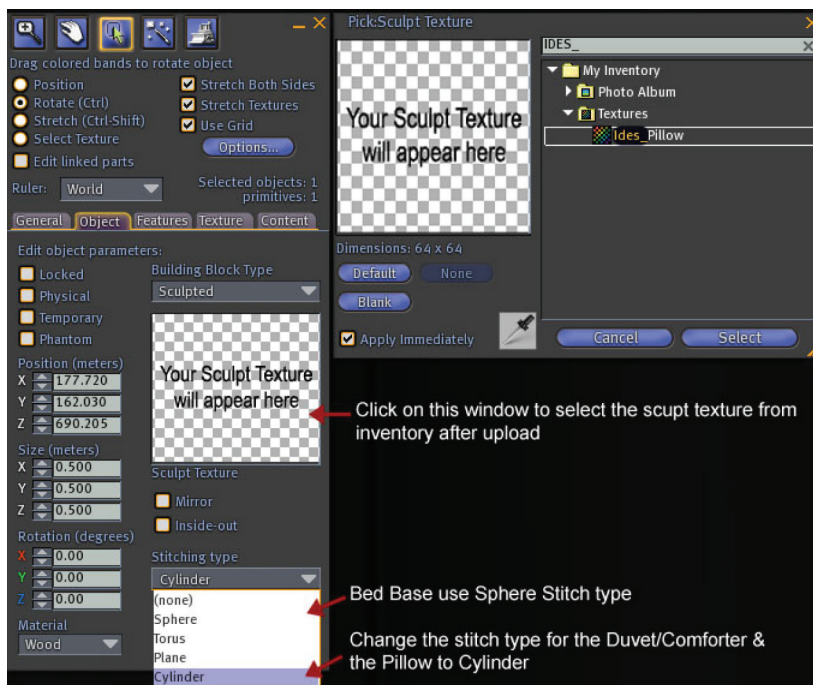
Drag colored bands to rotate object
Position
Rotate (Ctrl)
Stretch (Ctrl-Shift)
Select Texture
Edit linked parts
Stretch Both Sides
Stretch Textures
Use Grid
Options...
Ruler: World
Selected objects: 1
primitives: 1
General Object Features Texture Content
Edit object parameters:
Locked
Physical
Temporary
Phantom
Building Block Type
Sculpted
Position (meters)
X 177.720
Y 162.030
Z 690.205
Your Sculpt Texture will appear here
Size (meters)
X 0.500
Y 0.500
Z 0.500
Sculpt Texture
Mirror
Inside-out
Rotation (degrees)
X 0.00
Y 0.00
Z 0.00
Stitching type
Cylinder
(none)
Sphere
Torus
Plane
Cylinder
Material
Wood

Pick:Sculpt Texture
Your Sculpt Texture will appear here
Dimensions: 64 x 64
Default
None
Blank
Apply Immediately
IDES_
My Inventory
Photo Album
Textures
Ides_Pillow
Cancel
Select

Click on this window to select the scupt texture from inventory after upload

Bed Base use Sphere Stitch type

Change the stitch type for the Duvet/Comforter & the Pillow to Cylinder